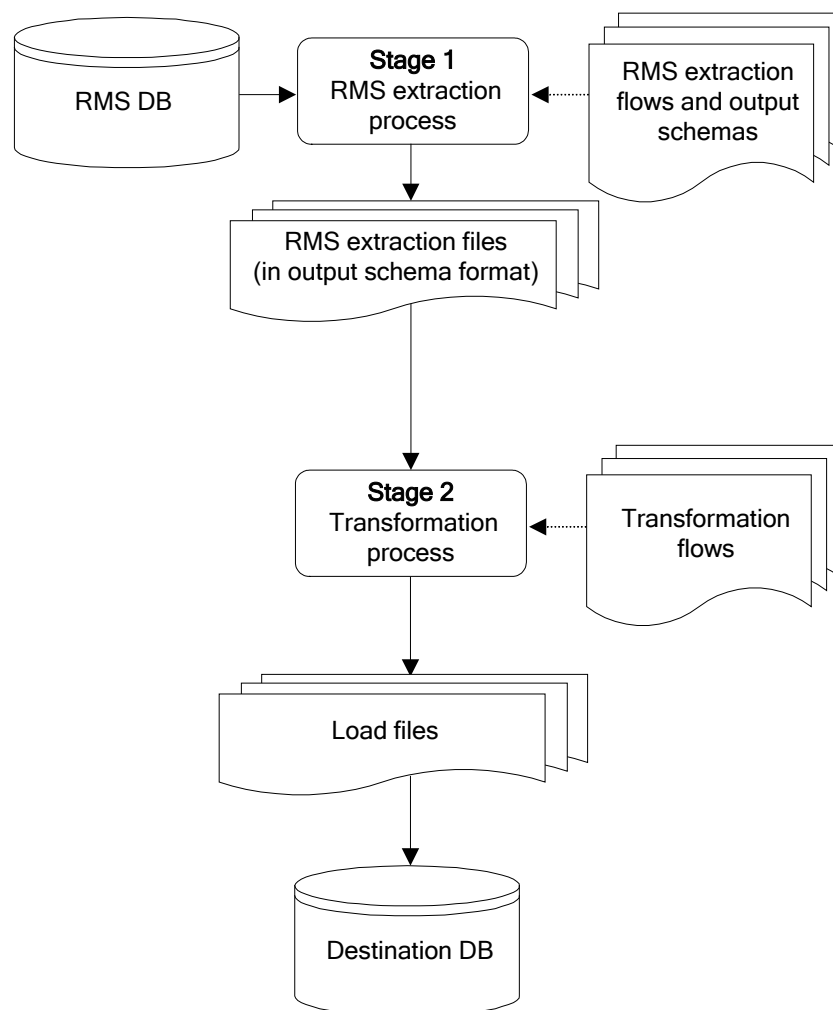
RMS DB

Stage 1
RMS extraction process

RMS extraction flows and output schemas

RMS extraction files (in output schema format)

Stage 2
Transformation process

Transformation flows

Load files

Destination DB